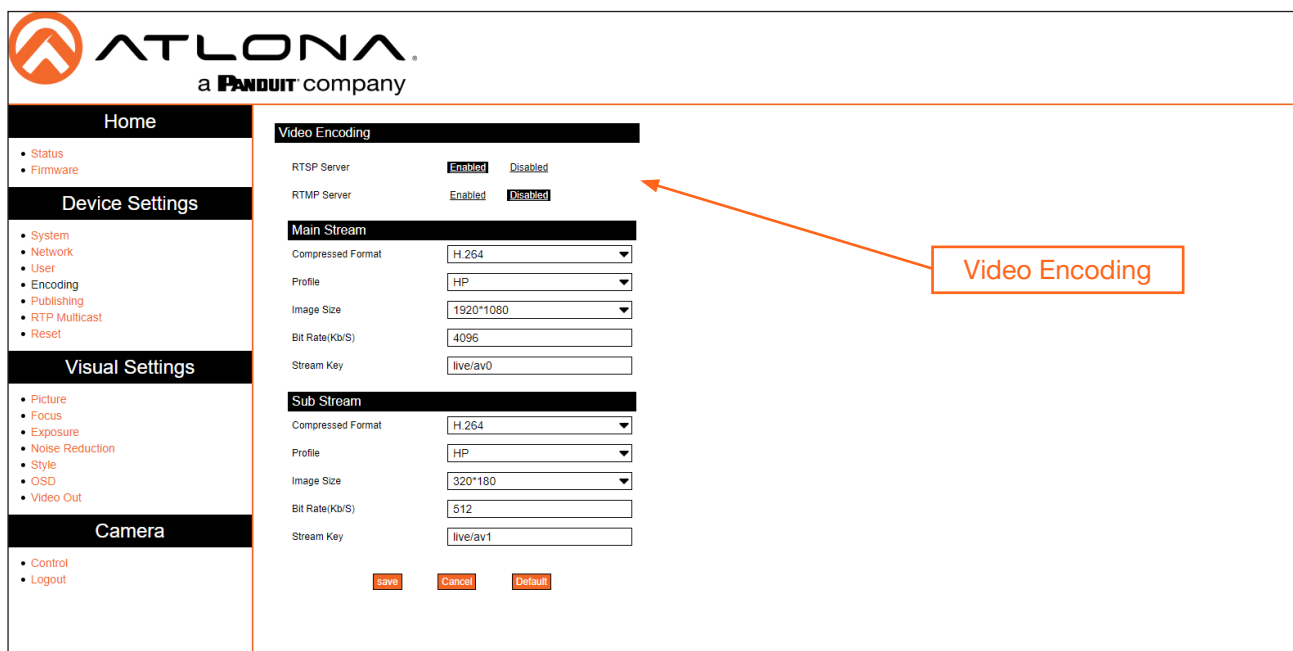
ATLONA
a PANDUIT company

Home
- Status
- Firmware

Device Settings
- System
- Network
- User
- Encoding
- Publishing
- RTP Multicast
- Reset

Visual Settings
- Picture
- Focus
- Exposure
- Noise Reduction
- Style
- OSD
- Video Out

Camera
- Control
- Logout

Video Encoding

RTSP Server Enabled Disabled

RTMP Server Enabled Disabled

Main Stream

| | |
|---|---|
| Compressed Format | H.264 |
| Profile | HP |
| Image Size | 1920*1080 |
| Bit Rate(Kb/S) | 4096 |
| Stream Key | live/av0 |

Sub Stream

| | |
|---|---|
| Compressed Format | H.264 |
| Profile | HP |
| Image Size | 320*180 |
| Bit Rate(Kb/S) | 512 |
| Stream Key | live/av1 |

save Cancel Default

Video Encoding